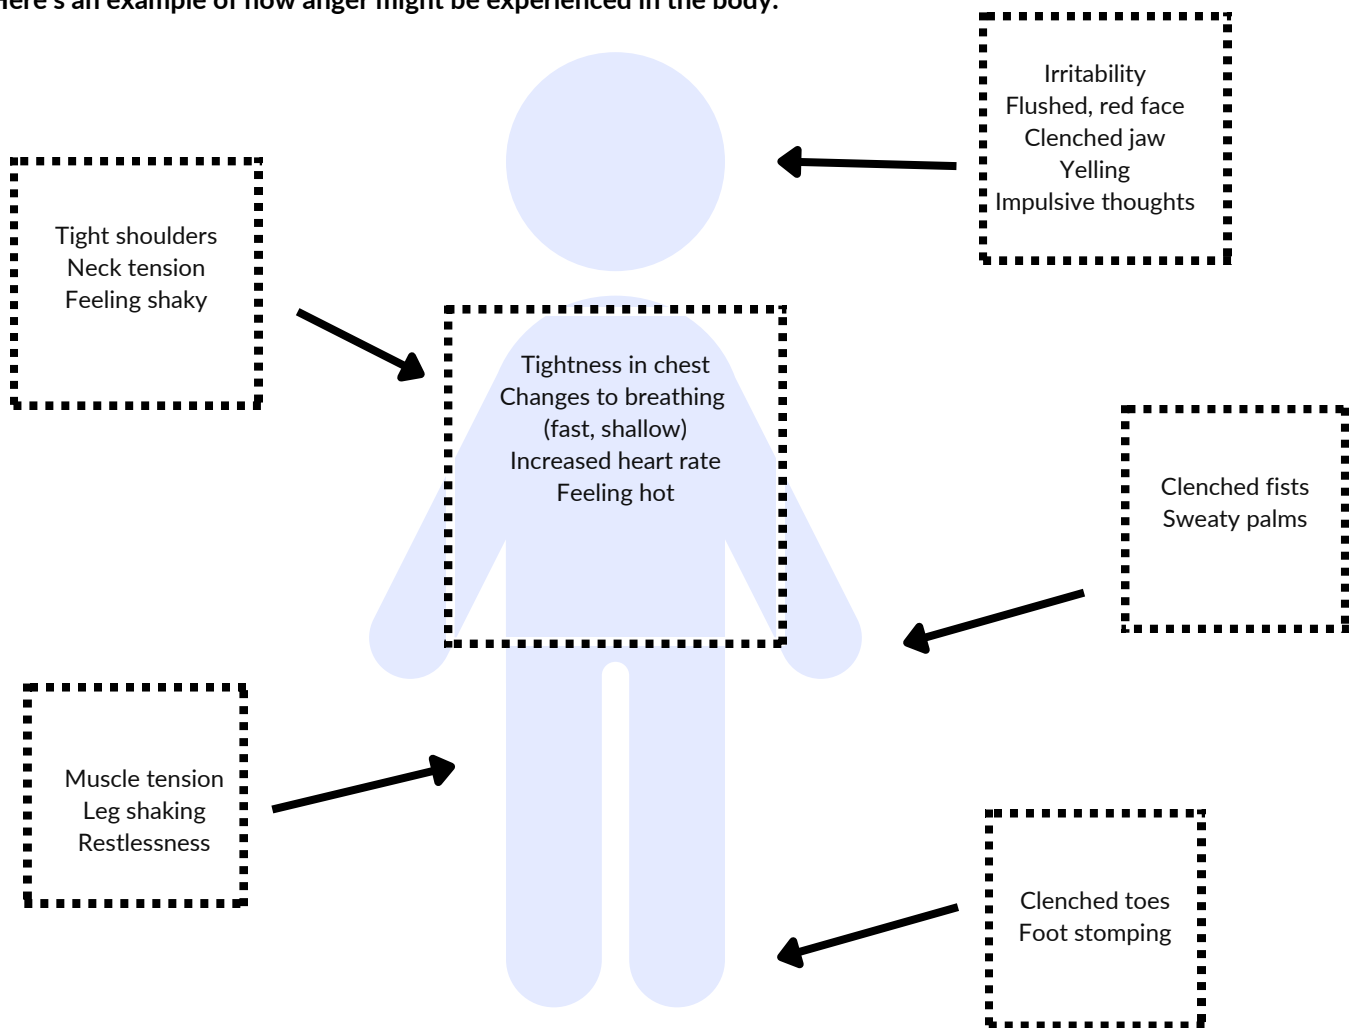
Here's an example of how anger might be experienced in the body:

Irritability
Flushed, red face
Clenched jaw
Yelling
Impulsive thoughts

Tight shoulders
Neck tension
Feeling shaky

Tightness in chest
Changes to breathing (fast, shallow)
Increased heart rate
Feeling hot

Clenched fists
Sweaty palms

Muscle tension
Leg shaking
Restlessness

Clenched toes
Foot stomping